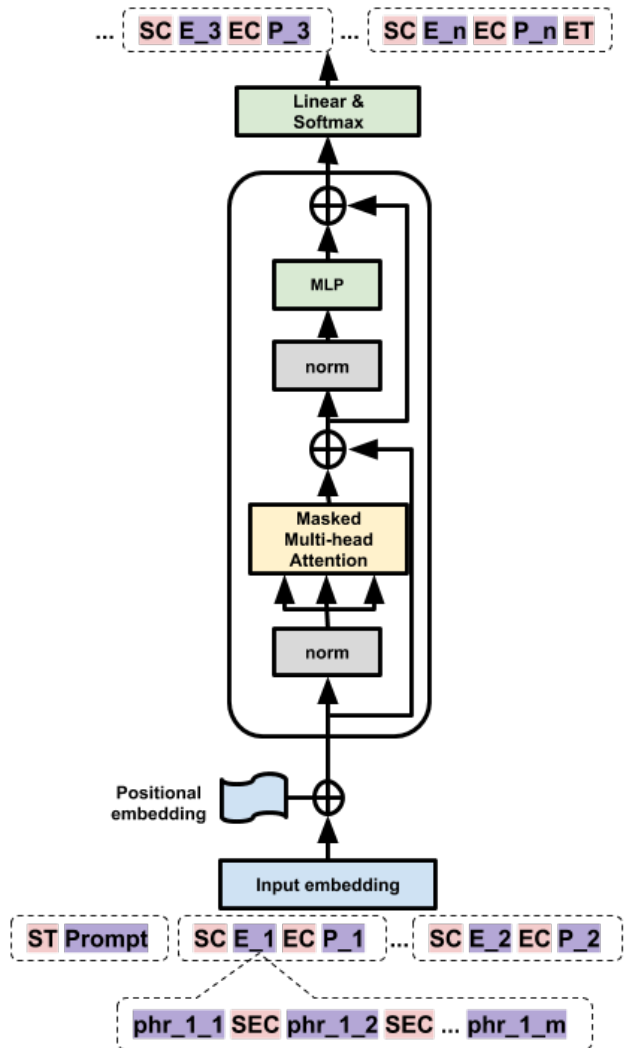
... SC E_3 EC P_3 ... SC E_n EC P_n ET

Linear & Softmax

MLP

norm

Masked Multi-head Attention

norm

Positional embedding

Input embedding

ST Prompt SC E_1 EC P_1 ... SC E_2 EC P_2

phr_1_1 SEC phr_1_2 SEC ... phr_1_m